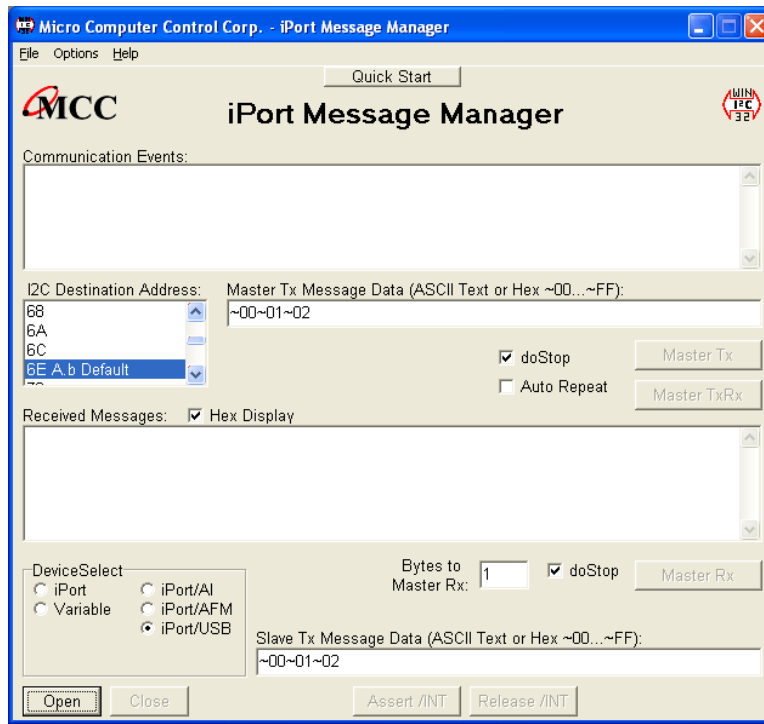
Micro Computer Control Corp. - iPort Message Manager

File Options Help

Quick Start

MCC

iPort Message Manager

WIN I2C 32

Communication Events:

I2C Destination Address:

68
6A
6C
6E A.b Default

Master Tx Message Data (ASCII Text or Hex ~00...~FF):

~00~01~02

doStop

Master Tx

Auto Repeat

Master TxRx

Received Messages:

Hex Display

DeviceSelect

iPort
Variable
iPort/AI
iPort/AFM
iPort/USB

Bytes to Master Rx:

1

doStop

Master Rx

Slave Tx Message Data (ASCII Text or Hex ~00...~FF):

~00~01~02

Open

Close

Assert /INT

Release /INT